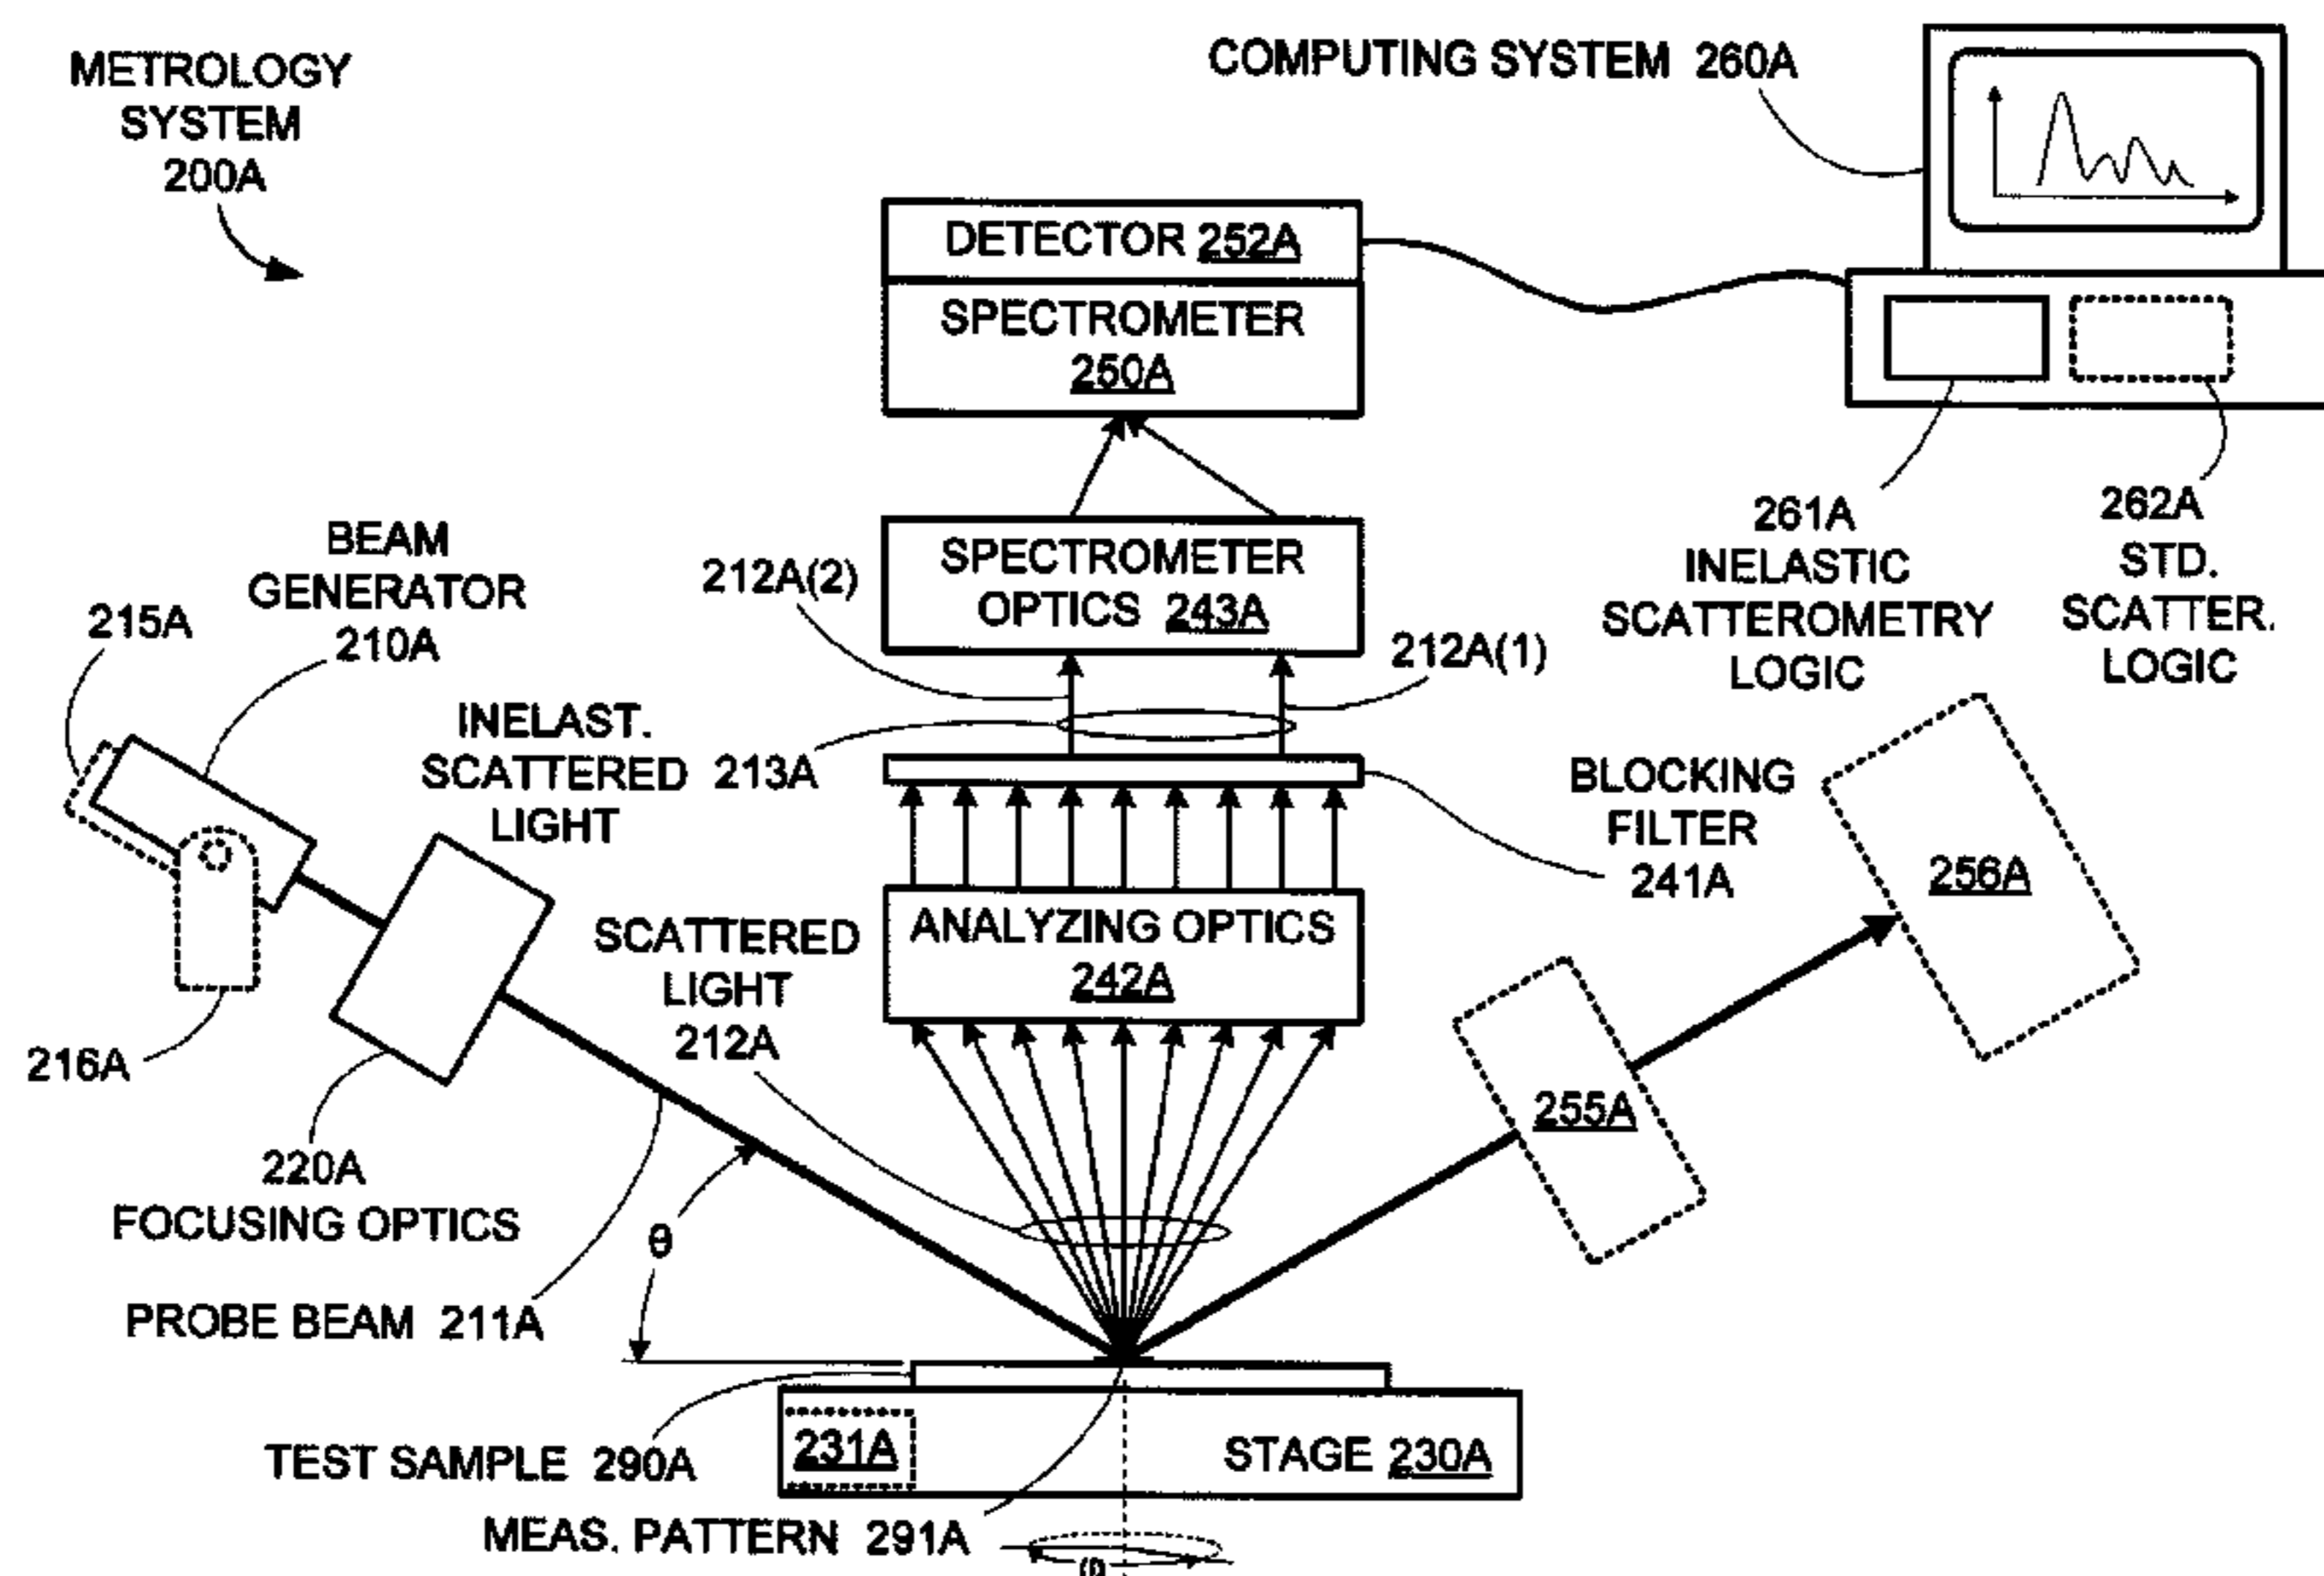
METROLOGY SYSTEM 200A

COMPUTING SYSTEM 260A

DETECTOR 252A

SPECTROMETER 250A

SPECTROMETER OPTICS 243A

212A(2)

212A(1)

261A INELASTIC SCATTEROMETRY LOGIC

262A STD. SCATTER. LOGIC

BEAM GENERATOR 210A

215A

INELAST. SCATTERED LIGHT 213A

BLOCKING FILTER 241A

256A

SCATTERED LIGHT 212A

ANALYZING OPTICS 242A

216A

255A

220A FOCUSING OPTICS

θ

PROBE BEAM 211A

TEST SAMPLE 290A

231A

STAGE 230A

MEAS. PATTERN 291A

φ